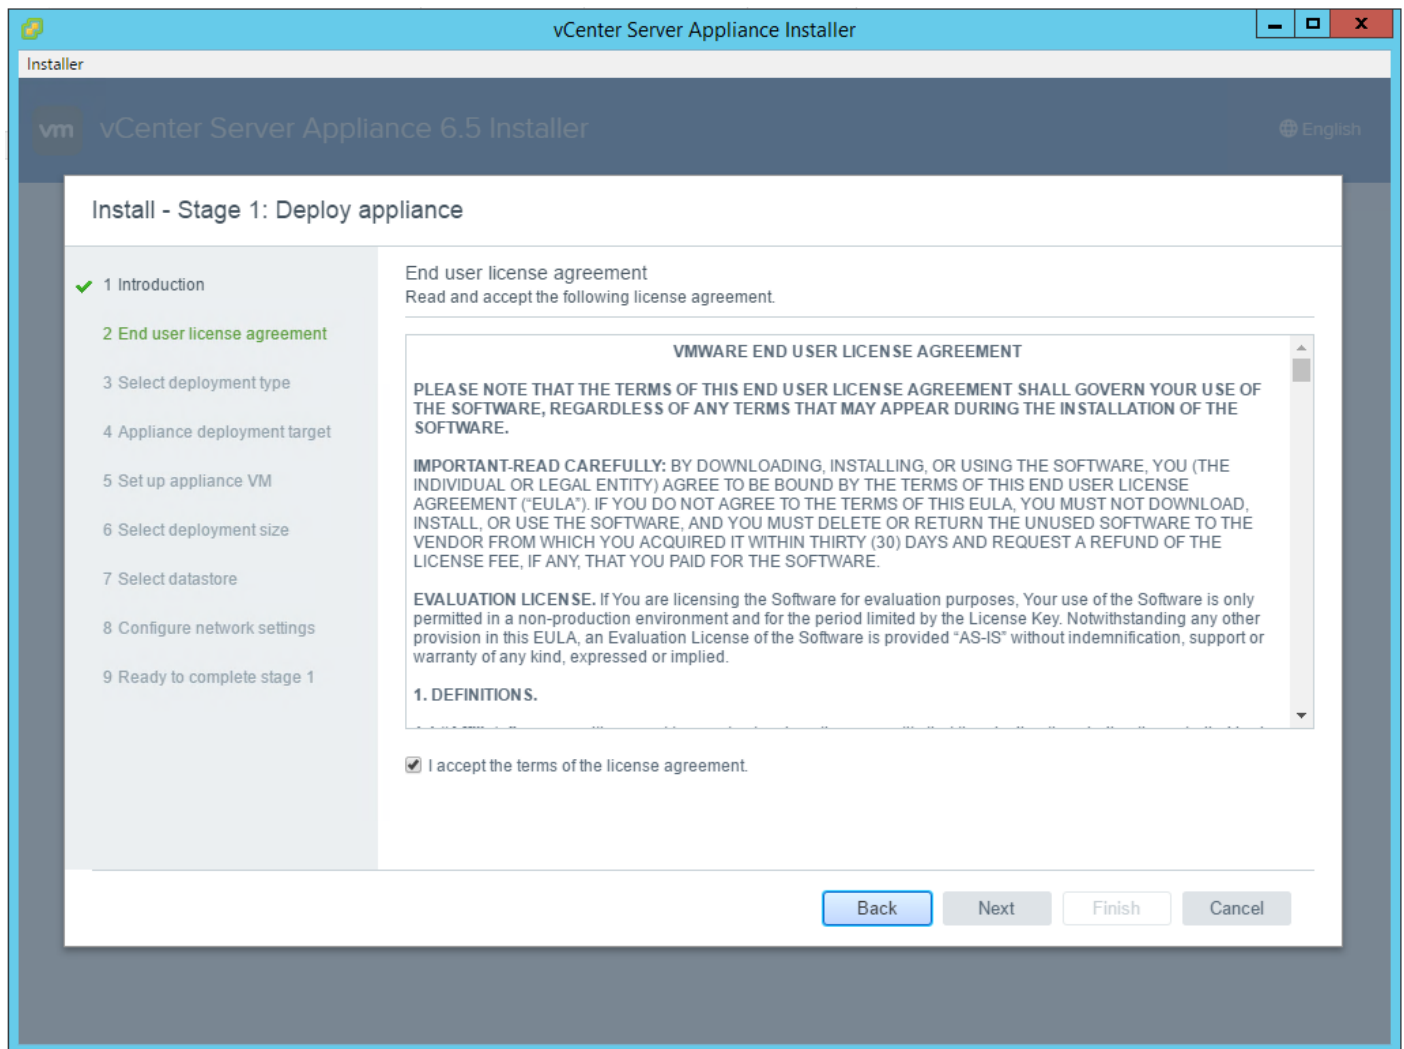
vCenter Server Appliance Installer

Installer

vm vCenter Server Appliance 6.5 Installer

English

Install - Stage 1: Deploy appliance

1 Introduction

2 End user license agreement

3 Select deployment type

4 Appliance deployment target

5 Set up appliance VM

6 Select deployment size

7 Select datastore

8 Configure network settings

9 Ready to complete stage 1

End user license agreement

Read and accept the following license agreement.

VMWARE END USER LICENSE AGREEMENT

PLEASE NOTE THAT THE TERMS OF THIS END USER LICENSE AGREEMENT SHALL GOVERN YOUR USE OF THE SOFTWARE, REGARDLESS OF ANY TERMS THAT MAY APPEAR DURING THE INSTALLATION OF THE SOFTWARE.

IMPORTANT-READ CAREFULLY: BY DOWNLOADING, INSTALLING, OR USING THE SOFTWARE, YOU (THE INDIVIDUAL OR LEGAL ENTITY) AGREE TO BE BOUND BY THE TERMS OF THIS END USER LICENSE AGREEMENT ("EULA"). IF YOU DO NOT AGREE TO THE TERMS OF THIS EULA, YOU MUST NOT DOWNLOAD, INSTALL, OR USE THE SOFTWARE, AND YOU MUST DELETE OR RETURN THE UNUSED SOFTWARE TO THE VENDOR FROM WHICH YOU ACQUIRED IT WITHIN THIRTY (30) DAYS AND REQUEST A REFUND OF THE LICENSE FEE, IF ANY, THAT YOU PAID FOR THE SOFTWARE.

EVALUATION LICENSE. If You are licensing the Software for evaluation purposes, Your use of the Software is only permitted in a non-production environment and for the period limited by the License Key. Notwithstanding any other provision in this EULA, an Evaluation License of the Software is provided "AS-IS" without indemnification, support or warranty of any kind, expressed or implied.

1. DEFINITIONS.

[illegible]

I accept the terms of the license agreement.

Back Next Finish Cancel